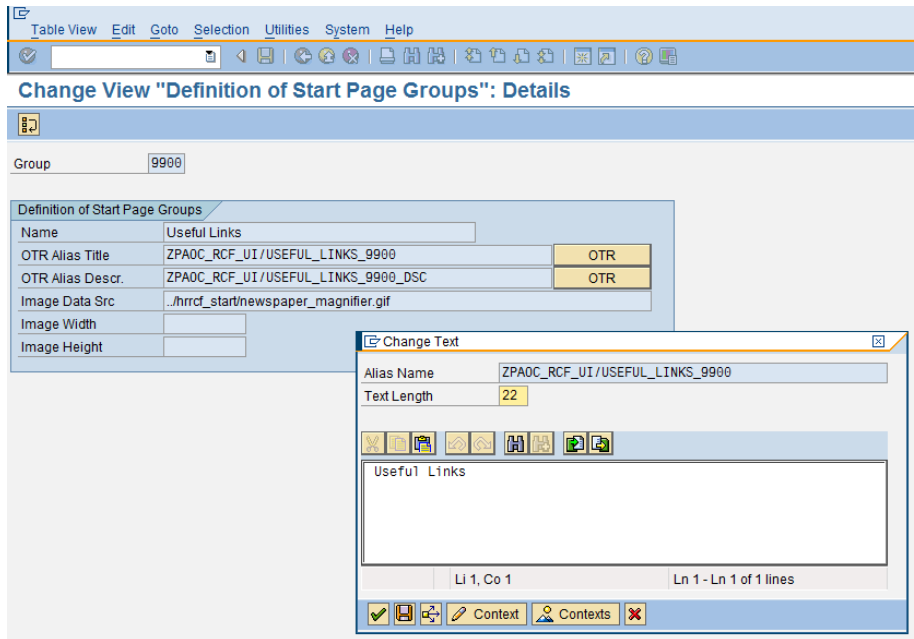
Table View Edit Goto Selection Utilities System Help

Change View "Definition of Start Page Groups": Details

Group 9900

Definition of Start Page Groups

| Name | Useful Links | |
|---|---|---|
| OTR Alias Title | ZPAOC_RCF_UI/USEFUL_LINKS_9900 | OTR |
| OTR Alias Descr. | ZPAOC_RCF_UI/USEFUL_LINKS_9900_DSC | OTR |
| Image Data Src | ../hrrcf_start/newspaper_magnifier.gif | |
| Image Width | | |
| Image Height | | |

Change Text

Alias Name ZPAOC_RCF_UI/USEFUL_LINKS_9900
Text Length 22

Useful Links

Li 1, Co 1 Ln 1 - Ln 1 of 1 lines

Context Contexts